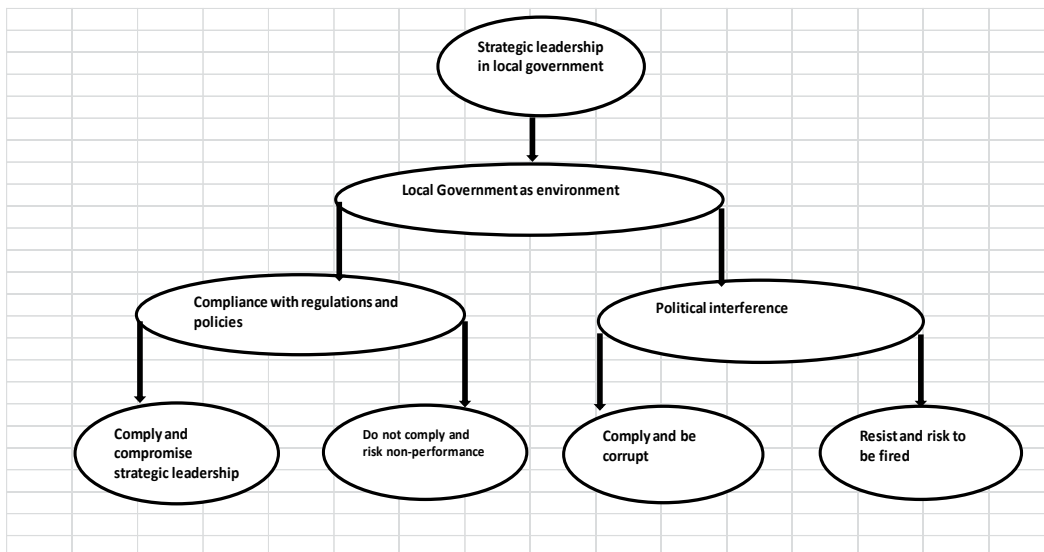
Strategic leadership in local government

Local Government as environment

Compliance with regulations and policies

Political interference

Comply and compromise strategic leadership

Do not comply and risk non-performance

Comply and be corrupt

Resist and risk to be fired